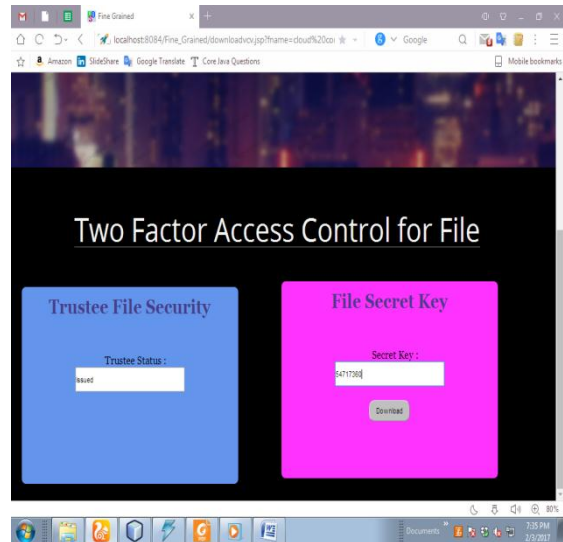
Fine Grained

localhost:8084/Fine_Grained/downloadvcv.jsp?fname=cloud%20co

Google

Amazon SlideShare Google Translate Core Java Questions

Mobile bookmarks

Two Factor Access Control for File

Trustee File Security

Trustee Status :

ssued

File Secret Key

Secret Key :

54717360

Download

80%

Documents

7:35 PM
2/3/2017